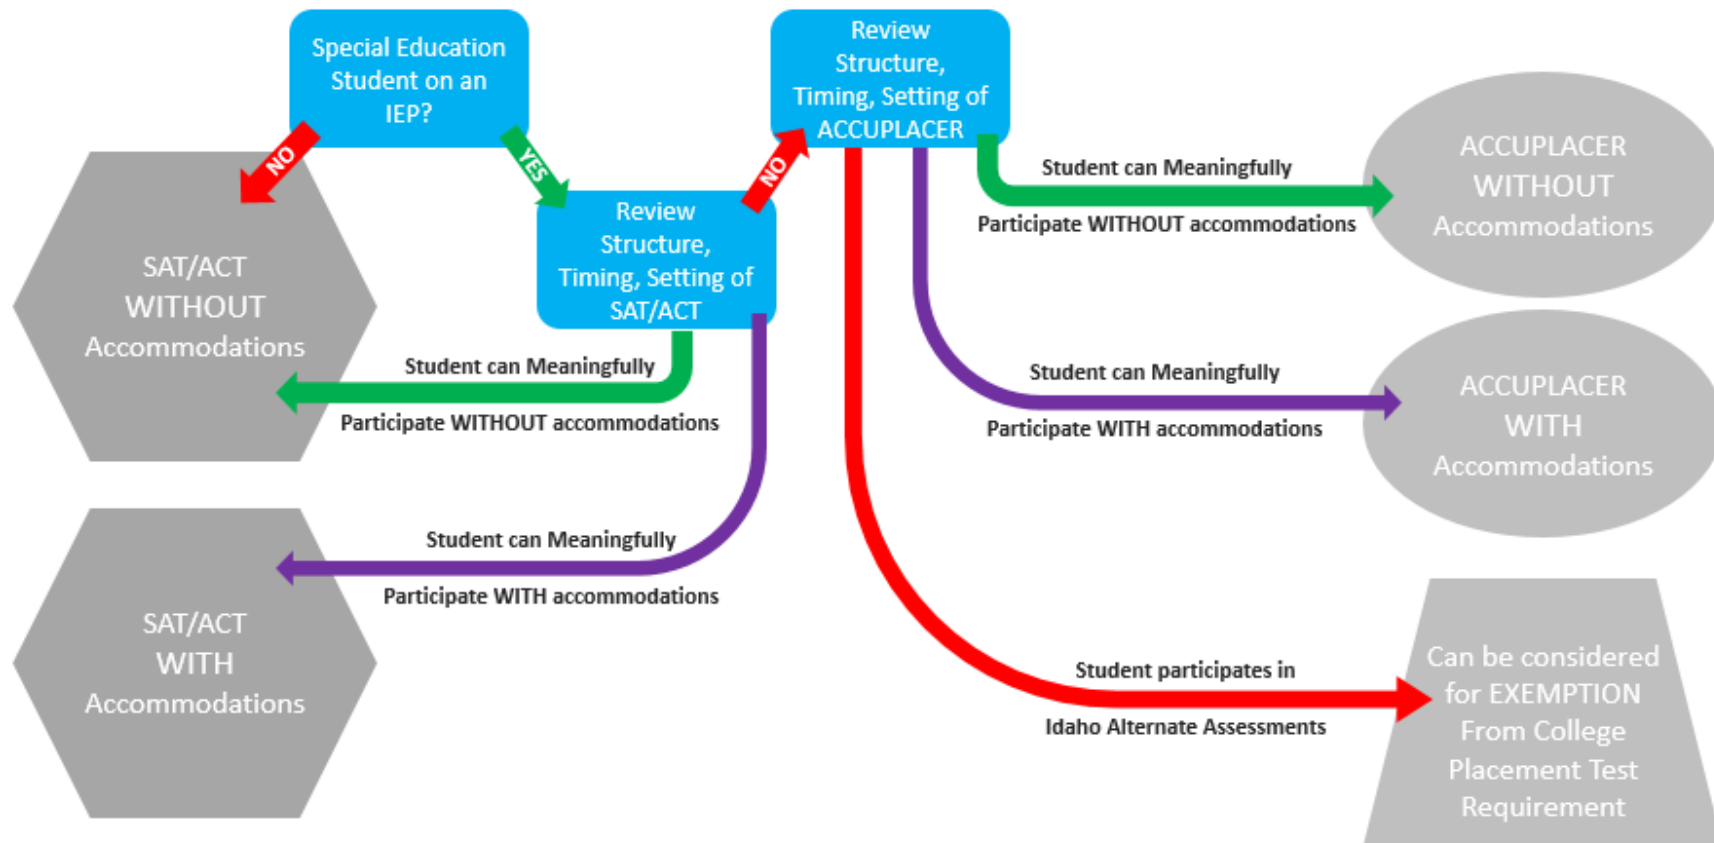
Special Education Student on an IEP?

NO

YES

Review Structure, Timing, Setting of SAT/ACT

NO

Review Structure, Timing, Setting of ACCUPLACER

SAT/ACT WITHOUT Accommodations

Student can Meaningfully Participate WITHOUT accommodations

Student can Meaningfully Participate WITH accommodations

SAT/ACT WITH Accommodations

Student can Meaningfully Participate WITHOUT accommodations

ACCUPLACER WITHOUT Accommodations

Student can Meaningfully Participate WITH accommodations

ACCUPLACER WITH Accommodations

Student participates in Idaho Alternate Assessments

Can be considered for EXEMPTION From College Placement Test Requirement